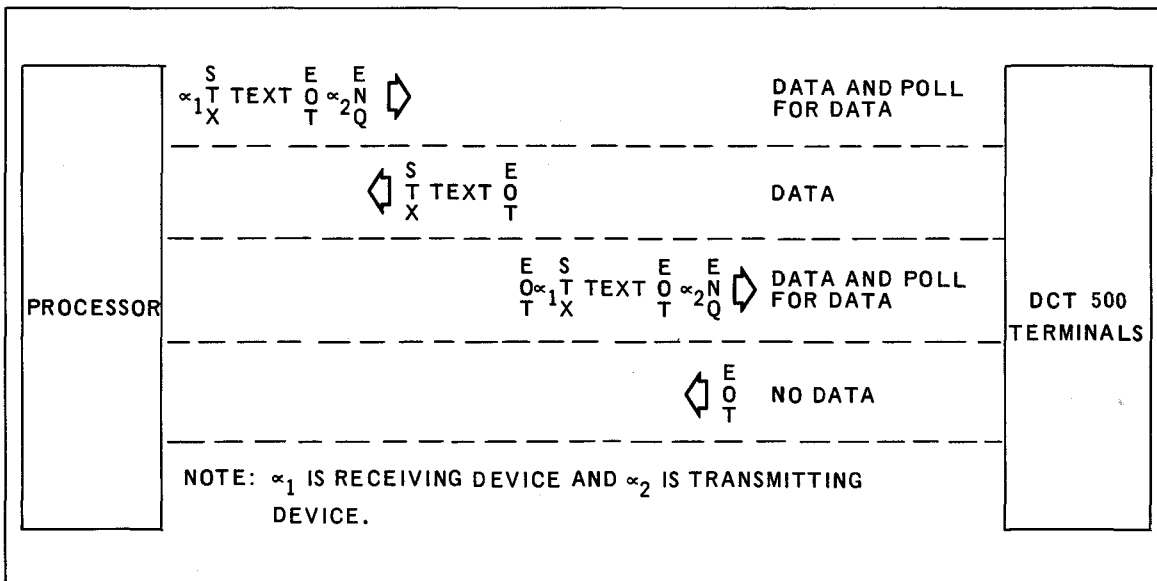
PROCESSOR

$\alpha_1$ S T X TEXT E O T $\alpha_2$ E N Q

DATA AND POLL FOR DATA

S T X TEXT E O T

DATA

E O T $\alpha_1$ S T X TEXT E O T $\alpha_2$ E N Q

DATA AND POLL FOR DATA

E O T

NO DATA

NOTE: $\alpha_1$ IS RECEIVING DEVICE AND $\alpha_2$ IS TRANSMITTING DEVICE.

DCT 500 TERMINALS